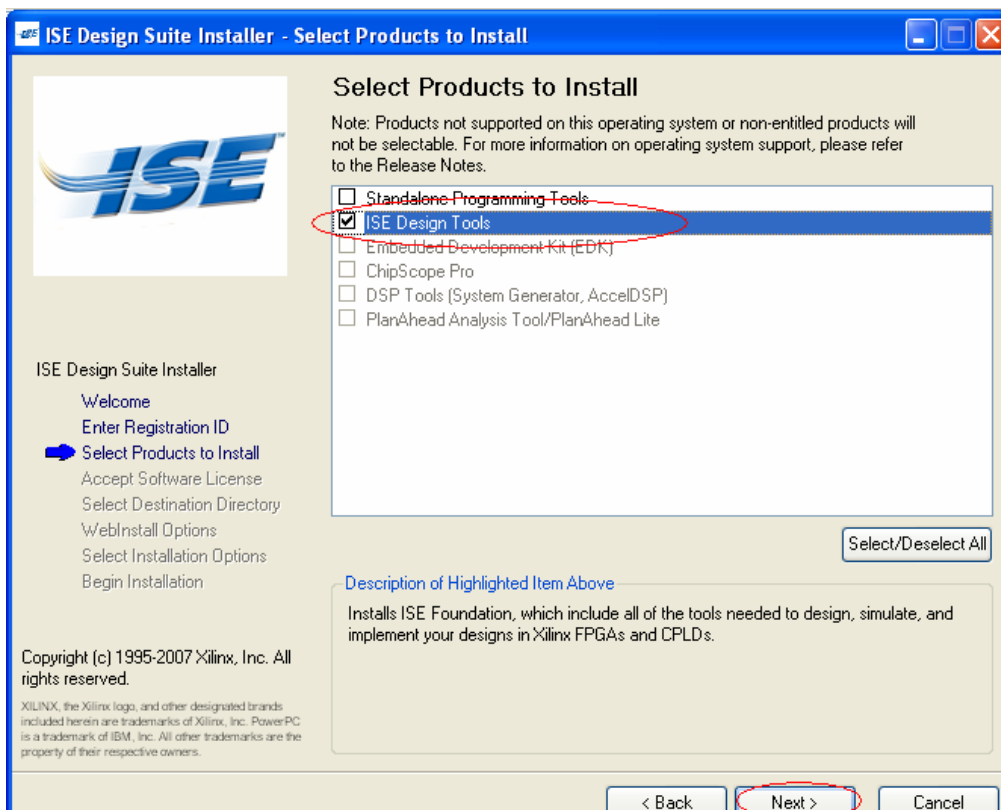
ISE Design Suite Installer - Select Products to Install

ISE

Select Products to Install

Note: Products not supported on this operating system or non-entitled products will not be selectable. For more information on operating system support, please refer to the Release Notes.

Standalone Programming Tools
ISE Design Tools
Embedded Development Kit (EDK)
ChipScope Pro
DSP Tools (System Generator, AccelDSP)
PlanAhead Analysis Tool/PlanAhead Lite

Select/Deselect All

ISE Design Suite Installer
Welcome
Enter Registration ID
Select Products to Install
Accept Software License
Select Destination Directory
WebInstall Options
Select Installation Options
Begin Installation

Description of Highlighted Item Above

Installs ISE Foundation, which include all of the tools needed to design, simulate, and implement your designs in Xilinx FPGAs and CPLDs.

Copyright (c) 1995-2007 Xilinx, Inc. All rights reserved.

XILINX, the Xilinx logo, and other designated brands included herein are trademarks of Xilinx, Inc. PowerPC is a trademark of IBM, Inc. All other trademarks are the property of their respective owners.

< Back
Next >
Cancel